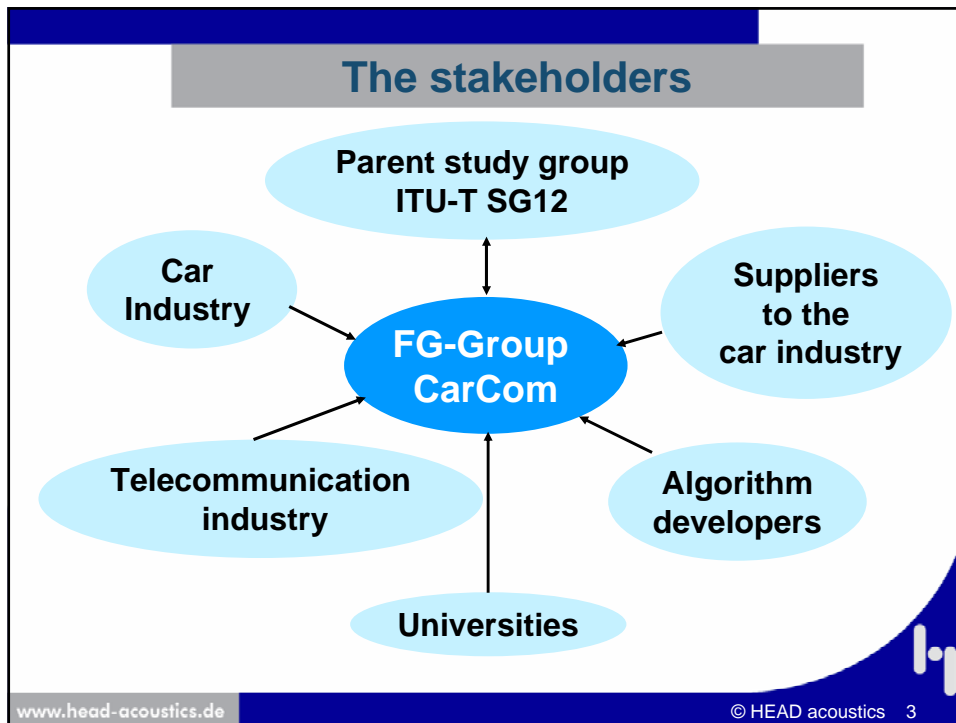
The stakeholders

Parent study group ITU-T SG12

Car Industry

Suppliers to the car industry

FG-Group CarCom

Telecommunication industry

Algorithm developers

Universities

www.head-acoustics.de

© HEAD acoustics 3